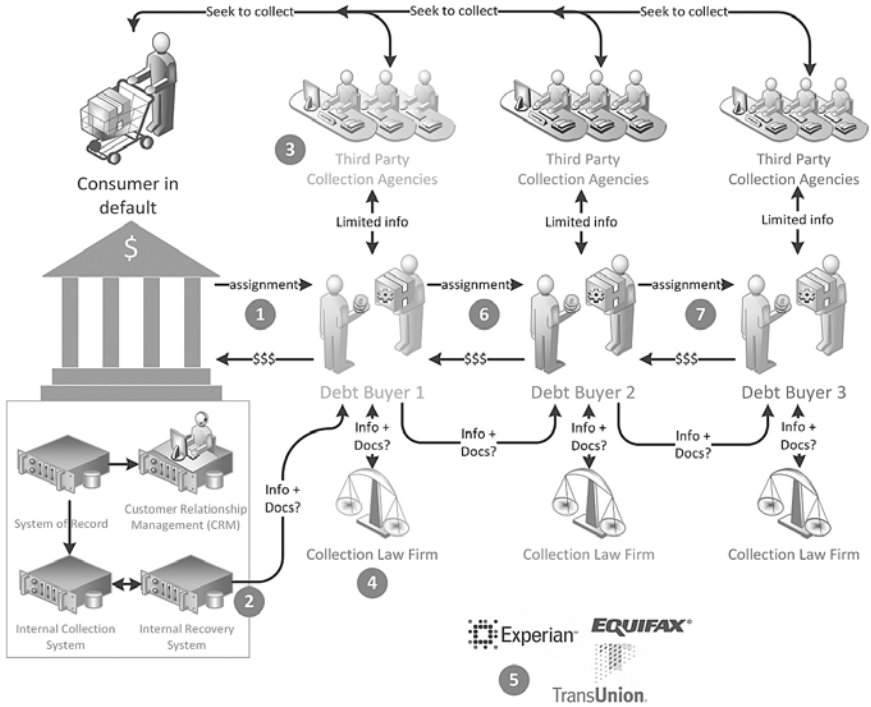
Seek to collect
Seek to collect
Seek to collect

Consumer in default

3
Third Party Collection Agencies
Third Party Collection Agencies
Third Party Collection Agencies

Limited info
Limited info
Limited info

$

assignment
1
assignment
6
assignment
7

$$$
$$$
$$$

Debt Buyer 1
Debt Buyer 2
Debt Buyer 3

Info + Docs?
Info + Docs?
Info + Docs?
Info + Docs?
Info + Docs?
Info + Docs?

System of Record
Customer Relationship Management (CRM)
Internal Collection System
Internal Recovery System
2

Collection Law Firm
4
Collection Law Firm
Collection Law Firm

Experian
EQUIFAX
TransUnion
5